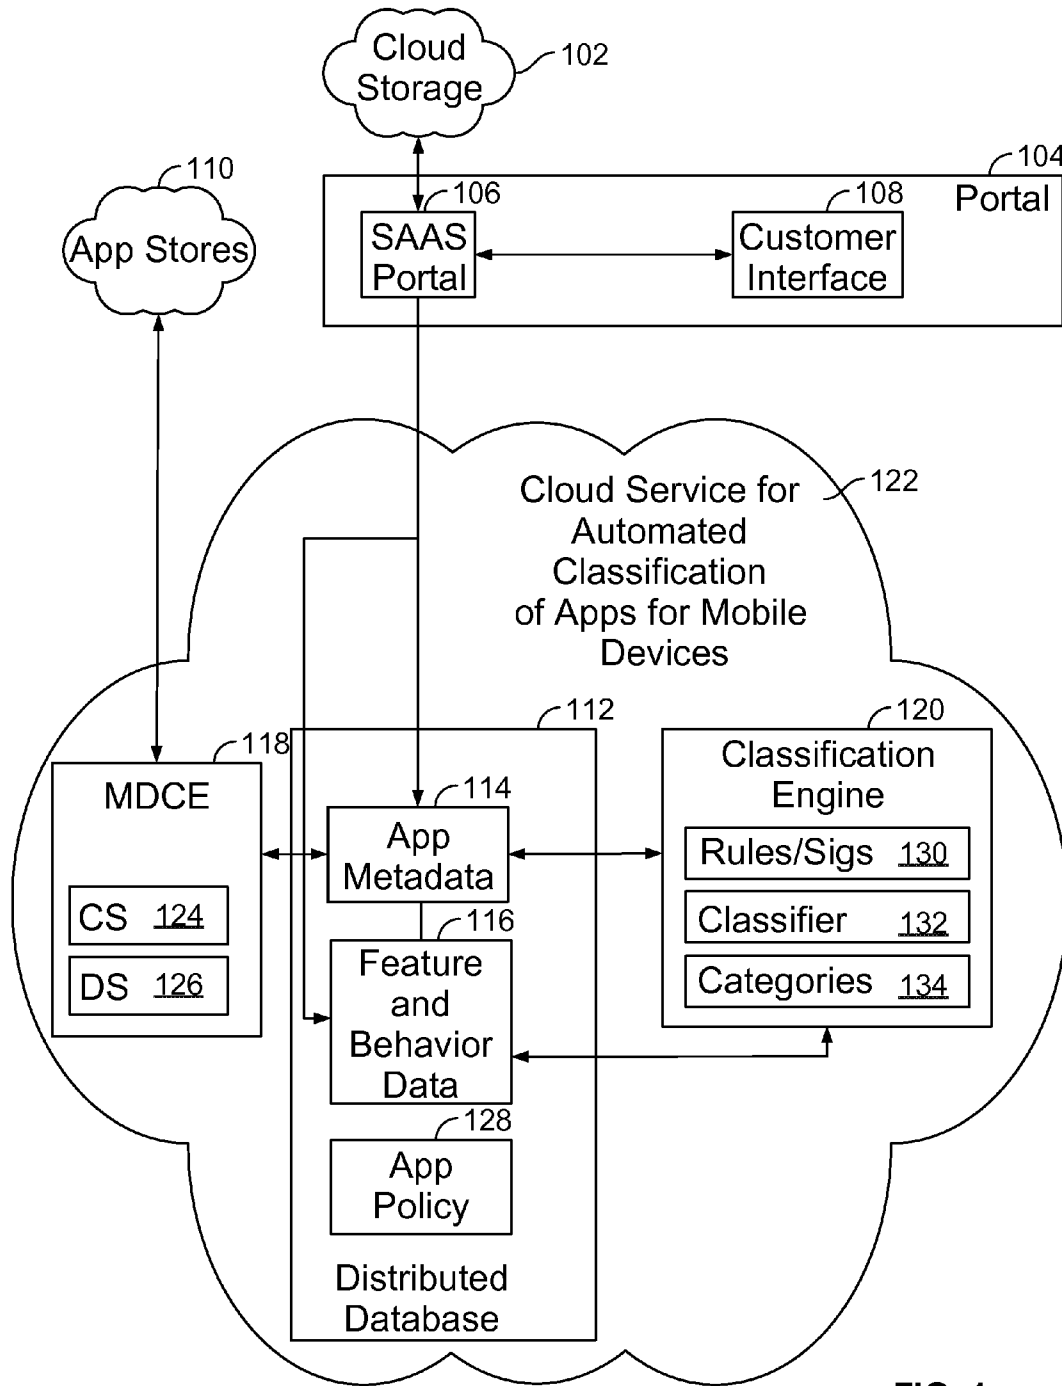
Cloud Storage
102

110
App Stores

104
Portal

106
SAAS Portal

108
Customer Interface

Cloud Service for Automated Classification of Apps for Mobile Devices
122

112

120
Classification Engine

118
MDCE

CS 124

DS 126

114
App Metadata

116
Feature and Behavior Data

128
App Policy

Distributed Database

Rules/Sigs 130

Classifier 132

Categories 134

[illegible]